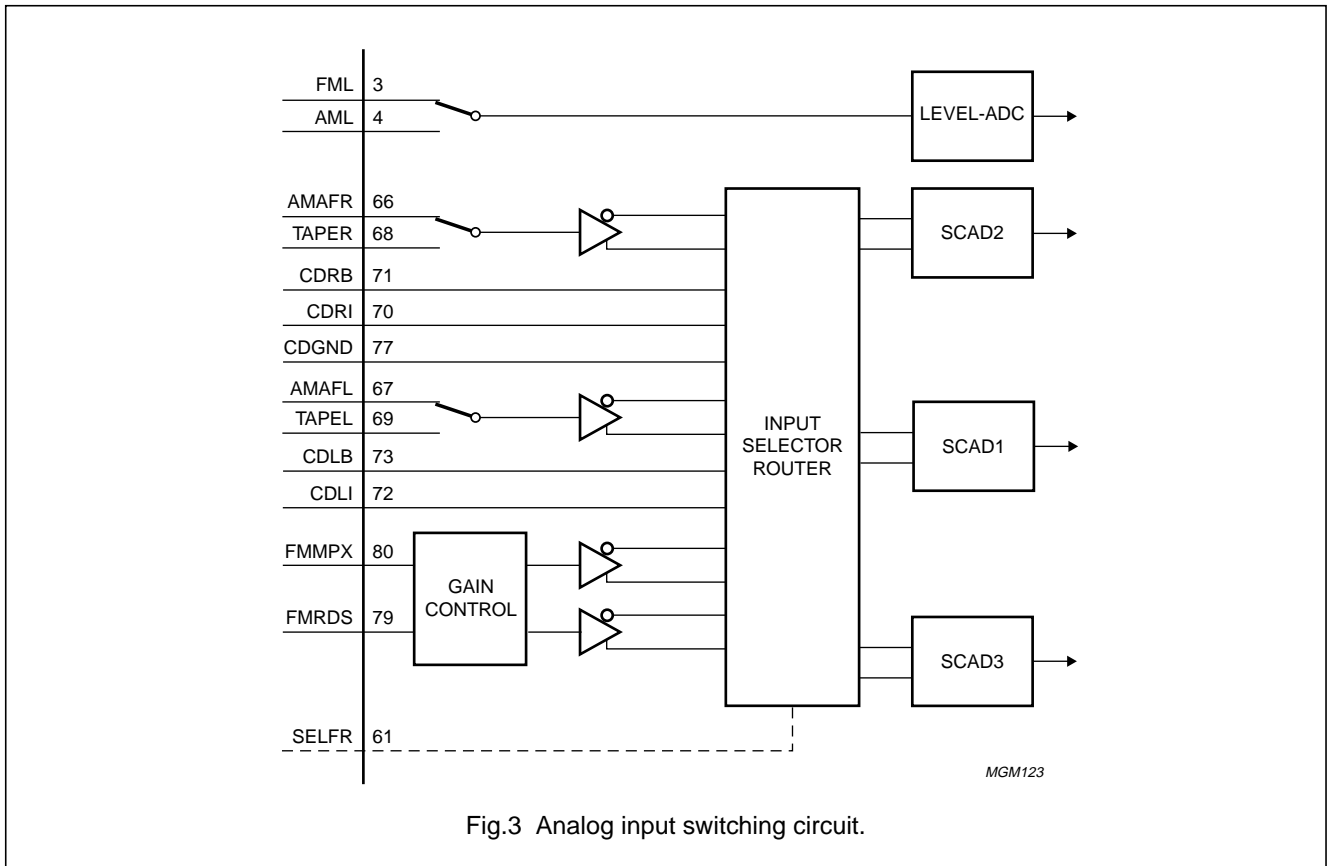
FML 3
AML 4
LEVEL-ADC
AMAFR 66
TAPER 68
SCAD2
CDRB 71
CDRI 70
CDGND 77
AMAFL 67
TAPEL 69
INPUT SELECTOR ROUTER
SCAD1
CDLB 73
CDLI 72
FMMPX 80
GAIN CONTROL
FMRDS 79
SCAD3
SELFR 61
MGM123

Fig.3 Analog input switching circuit.